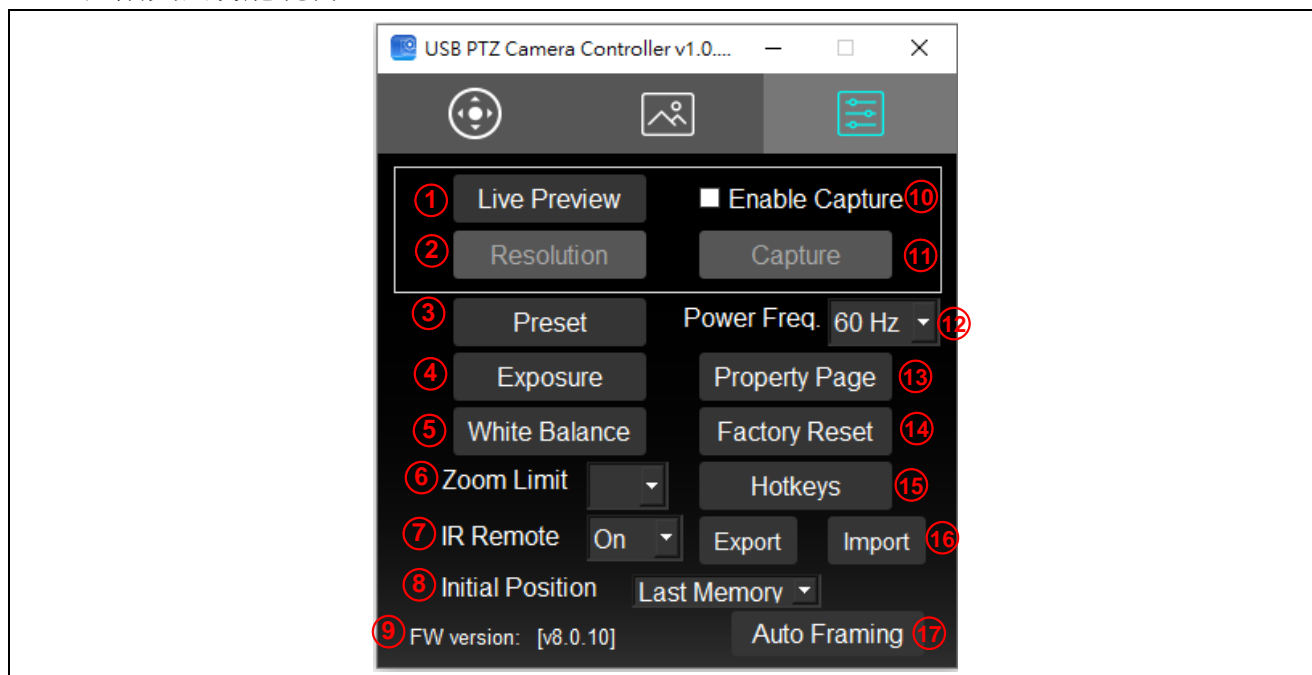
USB PTZ Camera Controller v1.0....

1 Live Preview
Enable Capture 10
2 Resolution
Capture 11
3 Preset
Power Freq. 60 Hz 12
4 Exposure
Property Page 13
5 White Balance
Factory Reset 14
6 Zoom Limit
Hotkeys 15
7 IR Remote On
Export
Import 16
8 Initial Position Last Memory
9 FW version: [v8.0.10]
Auto Framing 17